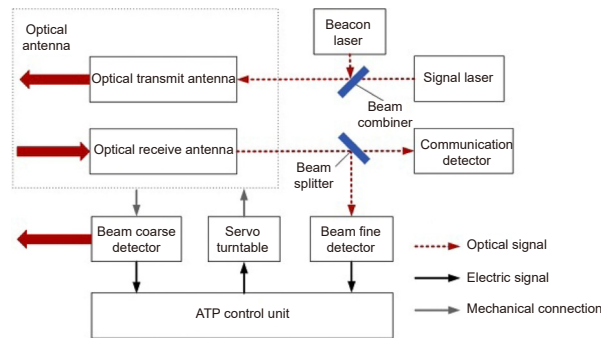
Optical antenna

Beacon laser

Optical transmit antenna

Signal laser

Beam combiner

Optical receive antenna

Communication detector

Beam splitter

Beam coarse detector

Servo turntable

Beam fine detector

Optical signal

Electric signal

Mechanical connection

ATP control unit